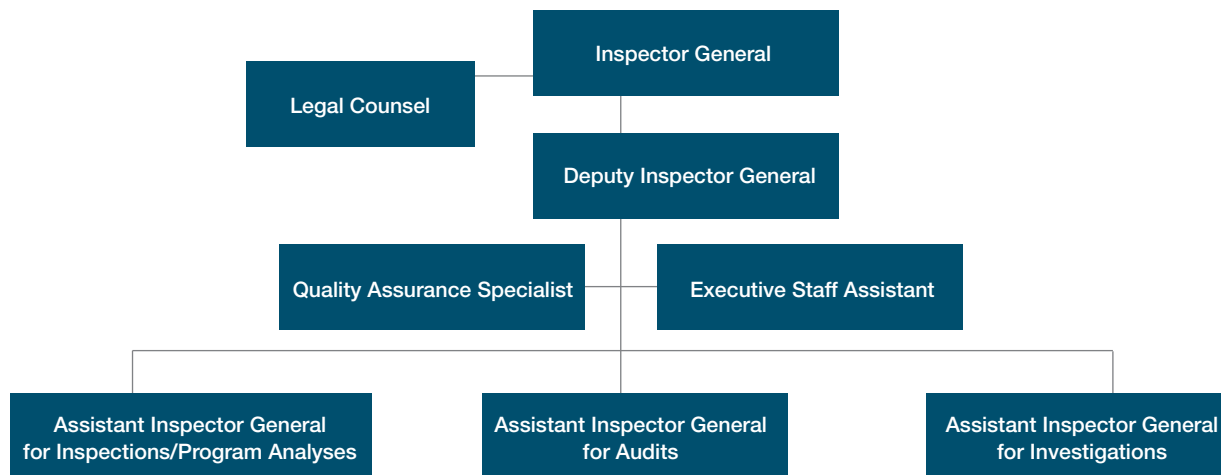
Inspector General

Legal Counsel

Deputy Inspector General

Quality Assurance Specialist

Executive Staff Assistant

Assistant Inspector General for Inspections/Program Analyses

Assistant Inspector General for Audits

Assistant Inspector General for Investigations